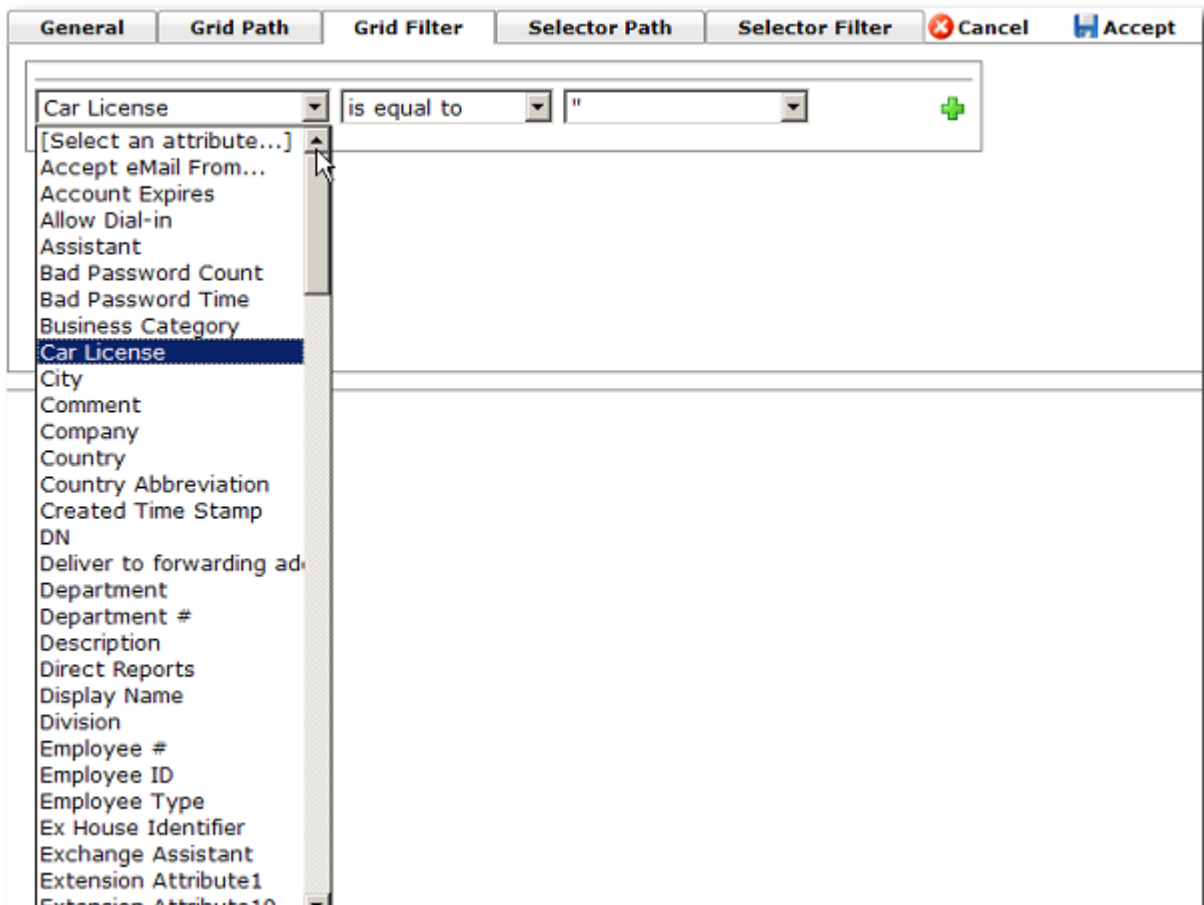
General | Grid Path | Grid Filter | Selector Path | Selector Filter | Cancel | Accept

Car License
is equal to
"

[Select an attribute...]
Accept eMail From...
Account Expires
Allow Dial-in
Assistant
Bad Password Count
Bad Password Time
Business Category
Car License
City
Comment
Company
Country
Country Abbreviation
Created Time Stamp
DN
Deliver to forwarding ad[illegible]
Department
Department #
Description
Direct Reports
Display Name
Division
Employee #
Employee ID
Employee Type
Ex House Identifier
Exchange Assistant
Extension Attribute1
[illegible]